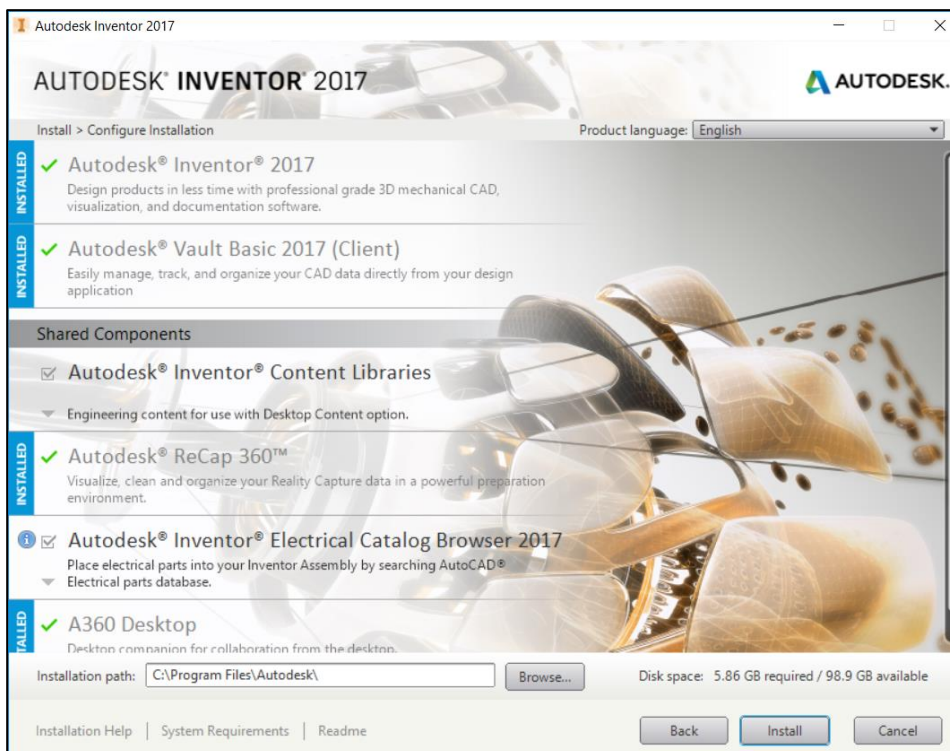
Autodesk Inventor 2017

AUTODESK® INVENTOR® 2017

AUTODESK.

Install > Configure Installation

Product language: English

INSTALLED

Autodesk® Inventor® 2017

Design products in less time with professional grade 3D mechanical CAD, visualization, and documentation software.

INSTALLED

Autodesk® Vault Basic 2017 (Client)

Easily manage, track, and organize your CAD data directly from your design application

Shared Components

Autodesk® Inventor® Content Libraries

Engineering content for use with Desktop Content option.

INSTALLED

Autodesk® ReCap 360™

Visualize, clean and organize your Reality Capture data in a powerful preparation environment.

Autodesk® Inventor® Electrical Catalog Browser 2017

Place electrical parts into your Inventor Assembly by searching AutoCAD® Electrical parts database.

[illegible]ALLED

A360 Desktop

Desktop companion for collaboration from the desktop.

Installation path: C:\Program Files\Autodesk\

Browse...

Disk space: 5.86 GB required / 98.9 GB available

Installation Help | System Requirements | Readme

Back

Install

Cancel